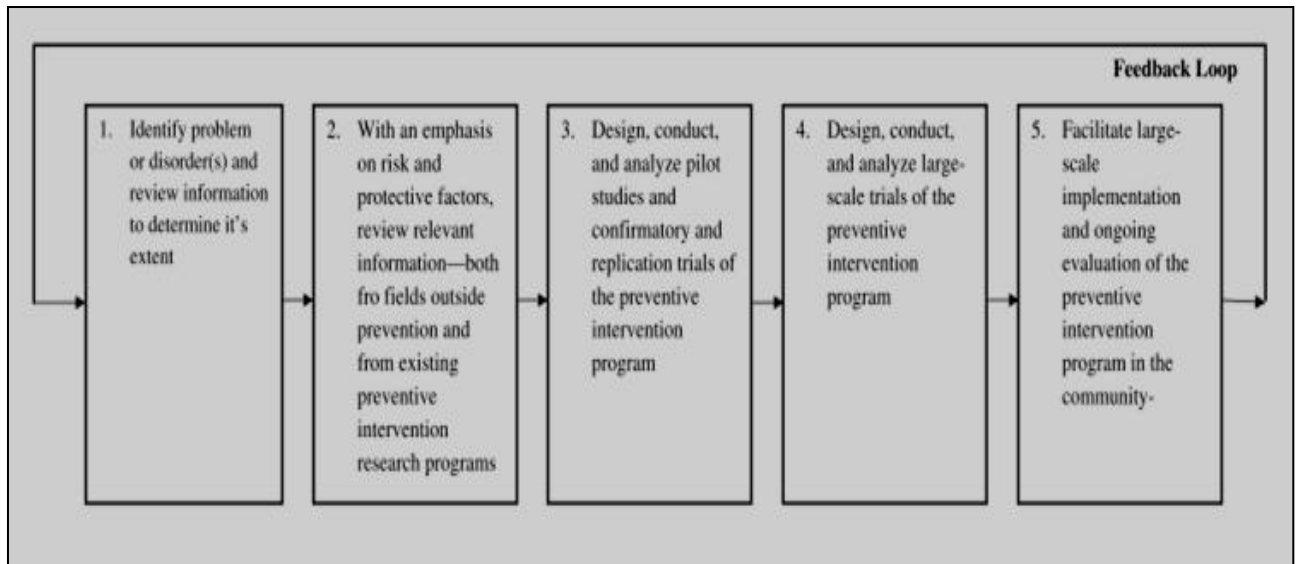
Feedback Loop

1. Identify problem or disorder(s) and review information to determine it's extent

2. With an emphasis on risk and protective factors, review relevant information—both fro fields outside prevention and from existing preventive intervention research programs

3. Design, conduct, and analyze pilot studies and confirmatory and replication trials of the preventive intervention program

4. Design, conduct, and analyze large-scale trials of the preventive intervention program

5. Facilitate large-scale implementation and ongoing evaluation of the preventive intervention program in the community-